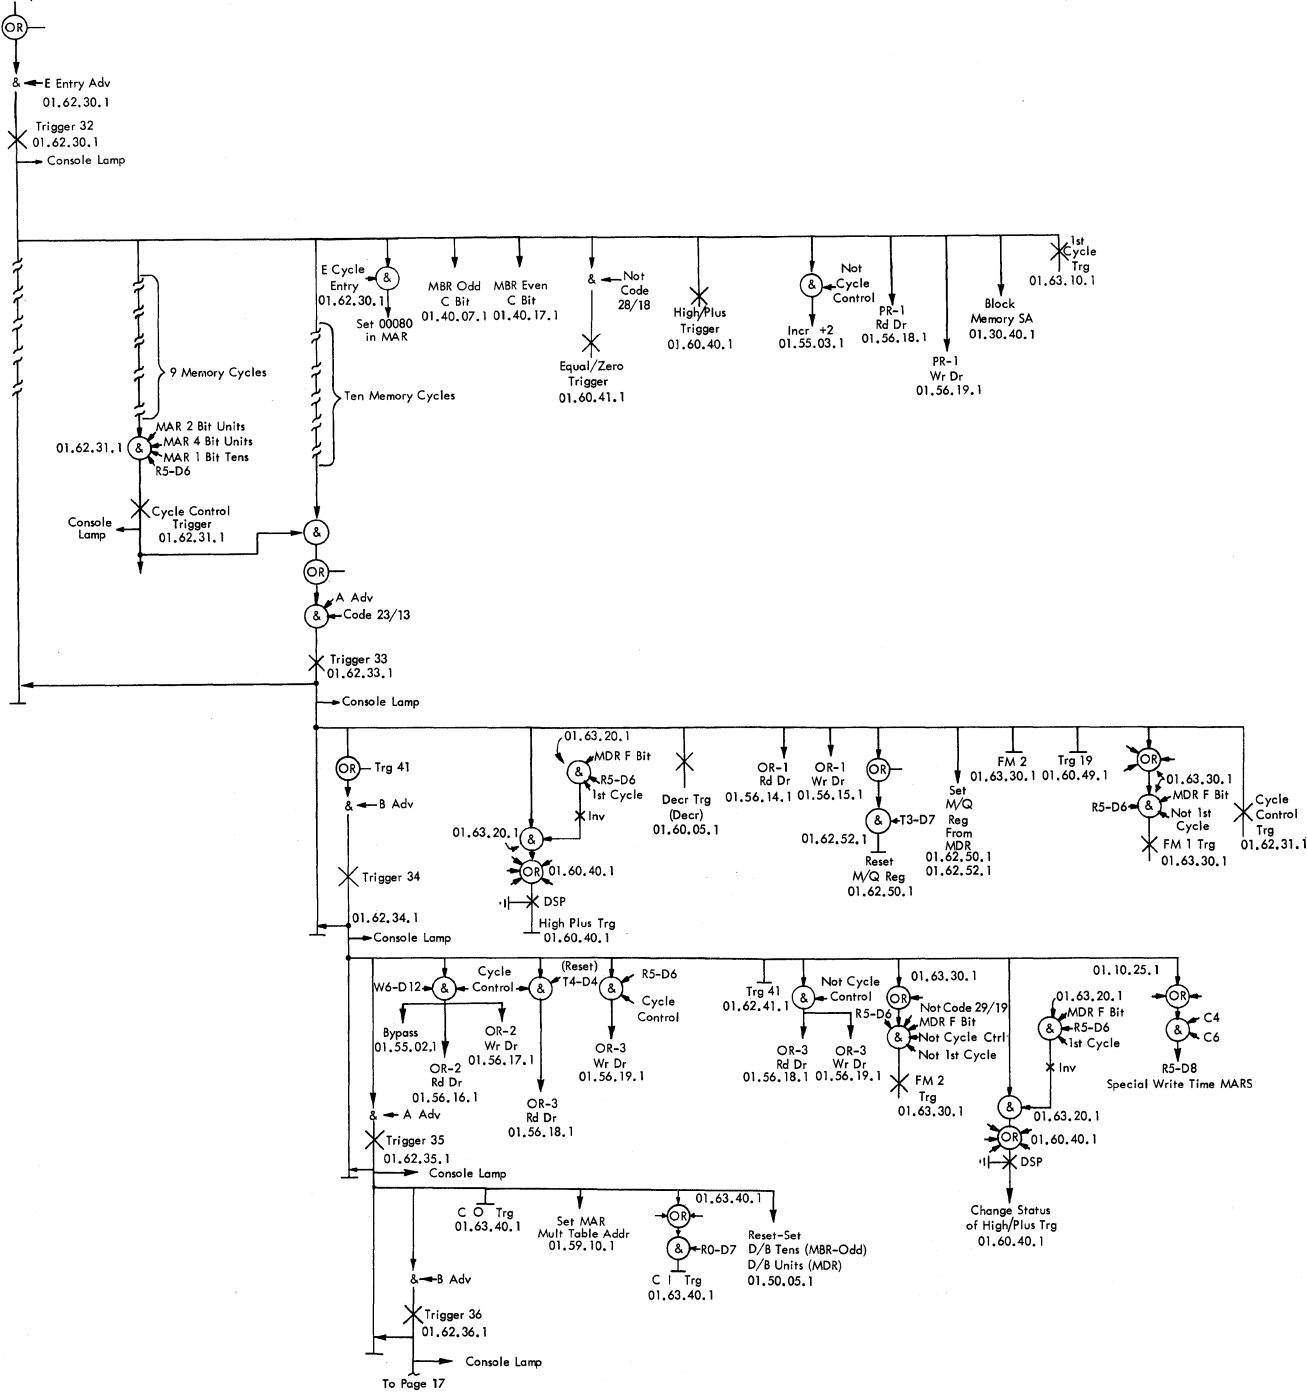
OR
& E Entry Adv
01.62.30.1
Trigger 32
01.62.30.1
Console Lamp

E Cycle Entry
01.62.30.1
&
Set 00080 in MAR
MBR Odd C Bit
01.40.07.1
MBR Even C Bit
01.40.17.1
& Not Code 28/18
Equal/Zero Trigger
01.60.41.1
High/Plus Trigger
01.60.40.1
&
Not Cycle Control
Incr +2
01.55.03.1
PR-1 Rd Dr
01.56.18.1
PR-1 Wr Dr
01.56.19.1
Block Memory SA
01.30.40.1
1st Cycle Trg
01.63.10.1

9 Memory Cycles
Ten Memory Cycles
01.62.31.1
&
MAR 2 Bit Units
MAR 4 Bit Units
MAR 1 Bit Tens
R5-D6
Cycle Control Trigger
01.62.31.1
Console Lamp
&
OR
A Adv
&
Code 23/13
Trigger 33
01.62.33.1
Console Lamp

OR
Trg 41
& B Adv
Trigger 34
01.62.34.1
Console Lamp
01.63.20.1
MDR F Bit
&
R5-D6
1st Cycle
Inv
01.63.20.1
&
OR
01.60.40.1
DSP
High Plus Trg
01.60.40.1
Decr Trg (Decr)
01.60.05.1
OR-1 Rd Dr
01.56.14.1
OR-1 Wr Dr
01.56.15.1
OR
&
T3-D7
01.62.52.1
Reset M/Q Reg
01.62.50.1
Set M/Q Reg From MDR
01.62.50.1
01.62.52.1
FM 2
01.63.30.1
Trg 19
01.60.49.1
OR
01.63.30.1
MDR F Bit
R5-D6
&
Not 1st Cycle
FM 1 Trg
01.63.30.1
Cycle Control Trg
01.62.31.1

W6-D12
&
Cycle Control
Bypass
01.55.02.1
OR-2 Wr Dr
01.56.17.1
OR-2 Rd Dr
01.56.16.1
(Reset)
T4-D4
&
OR-3 Rd Dr
01.56.18.1
&
R5-D6
Cycle Control
OR-3 Wr Dr
01.56.19.1
Trg 41
01.62.41.1
&
Not Cycle Control
OR-3 Rd Dr
01.56.18.1
OR-3 Wr Dr
01.56.19.1
OR
01.63.30.1
R5-D6
&
Not Code 29/19
MDR F Bit
Not Cycle Ctrl
Not 1st Cycle
FM 2 Trg
01.63.30.1
01.63.20.1
&
MDR F Bit
R5-D6
1st Cycle
Inv
&
01.63.20.1
OR
01.60.40.1
DSP
Change Status of High/Plus Trg
01.60.40.1
01.10.25.1
OR
&
C4
C6
R5-D8
Special Write Time MARS

& A Adv
Trigger 35
01.62.35.1
Console Lamp
C O Trg
01.63.40.1
Set MAR Mult Table Addr
01.59.10.1
OR
01.63.40.1
&
R0-D7
C 1 Trg
01.63.40.1
Reset-Set D/B Tens (MBR-Odd) D/B Units (MDR)
01.50.05.1
& B Adv
Trigger 36
01.62.36.1
Console Lamp
To Page 17